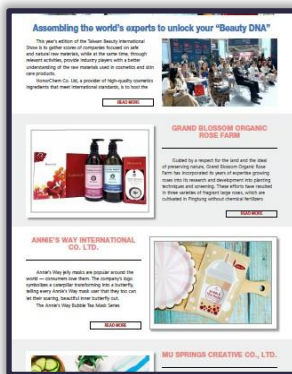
Assembling the world's experts to unlock your "Beauty DNA"

This year's edition of the Taiwan Beauty International Show is to gather scores of companies focused on safe and natural raw materials, while at the same time, through relevant activities, provide industry players with a better understanding of the raw materials used in cosmetics and skin care products.

HonorChem Co. Ltd, a provider of high-quality cosmetics ingredients that meet international standards, is to host the

READ MORE

GRAND BLOSSOM ORGANIC ROSE FARM

Guided by a respect for the land and the ideal of preserving nature, Grand Blossom Organic Rose Farm has incorporated its years of expertise growing roses into its research and development into planting techniques and screening. These efforts have resulted in three varieties of fragrant large roses, which are cultivated in Pingtung without chemical fertilizers

READ MORE

ANNIE'S WAY INTERNATIONAL CO. LTD.

Annie's Way jelly masks are popular around the world — consumers love them. The company's logo symbolizes a caterpillar transforming into a butterfly, telling every Annie's Way mask user that they too can let their soaring, beautiful inner butterfly out. The Annie's Way Bubble Tea Mask Series

READ MORE

MU SPRINGS CREATIVE CO., LTD.